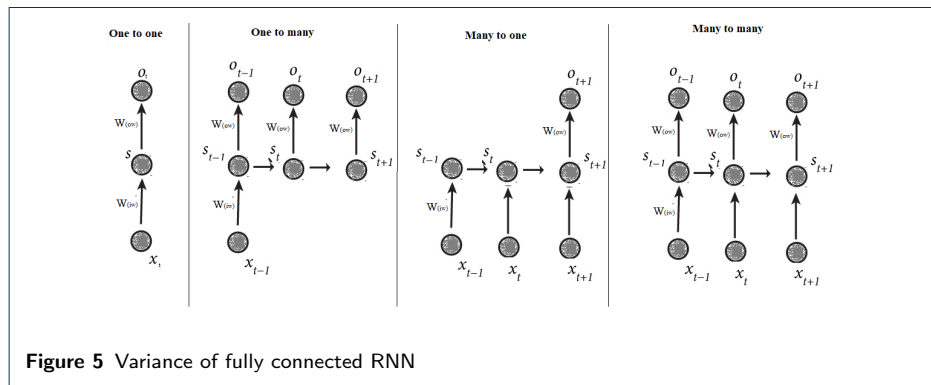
One to one

$o_t$

$W_{(ow)}$

$s$

$W_{(iw)}$

$x_t$

One to many

$o_{t-1}$ $o_t$ $o_{t+1}$

$W_{(ow)}$ $W_{(ow)}$ $W_{(ow)}$

$s_{t-1}$ $s_t$ $s_{t+1}$

$W_{(iw)}$

$x_{t-1}$

Many to one

$o_{t+1}$

$W_{(ow)}$

$s_{t-1}$ $s_t$ $s_{t+1}$

$W_{(iw)}$

$x_{t-1}$ $x_t$ $x_{t+1}$

Many to many

$o_{t-1}$ $o_t$ $o_{t+1}$

$W_{(ow)}$ $W_{(ow)}$ $W_{(ow)}$

$s_{t-1}$ $s_t$ $s_{t+1}$

$W_{(iw)}$

$x_{t-1}$ $x_t$ $x_{t+1}$

**Figure 5** Variance of fully connected RNN